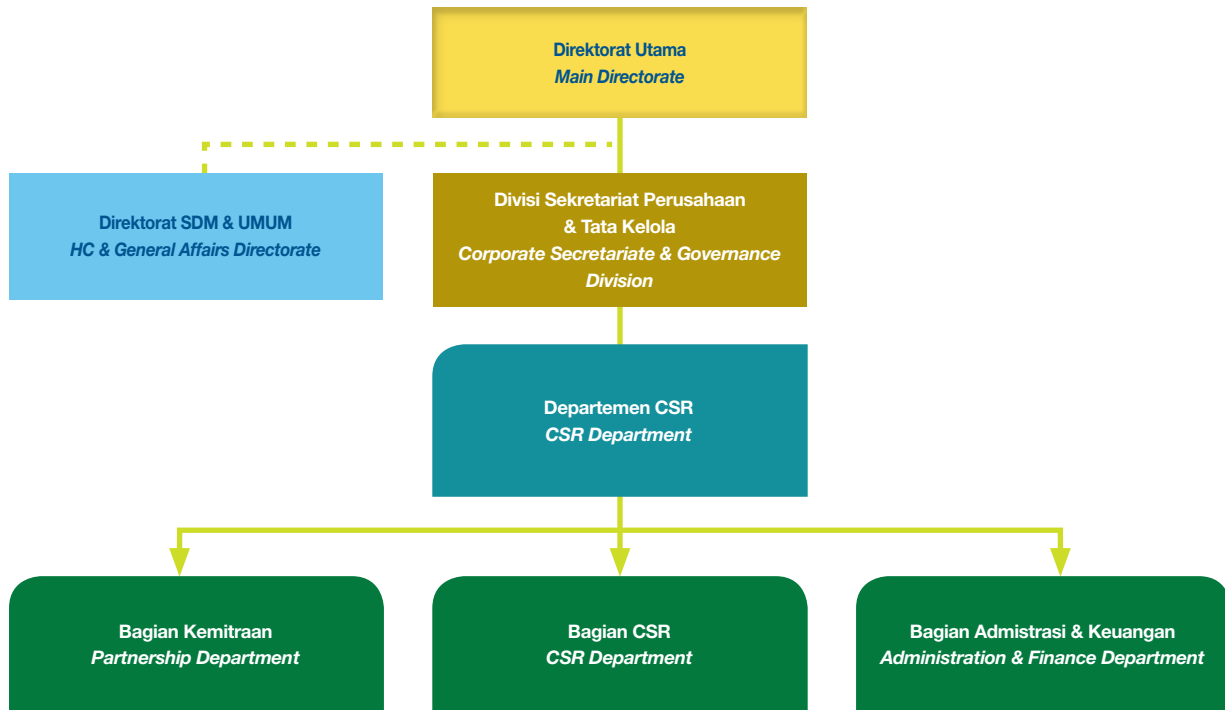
Direktorat Utama
*Main Directorate*

Direktorat SDM & UMUM
*HC & General Affairs Directorate*

Divisi Sekretariat Perusahaan & Tata Kelola
*Corporate Secretariate & Governance Division*

Departemen CSR
*CSR Department*

Bagian Kemitraan
*Partnership Department*

Bagian CSR
*CSR Department*

Bagian Admistrasi & Keuangan
*Administration & Finance Department*